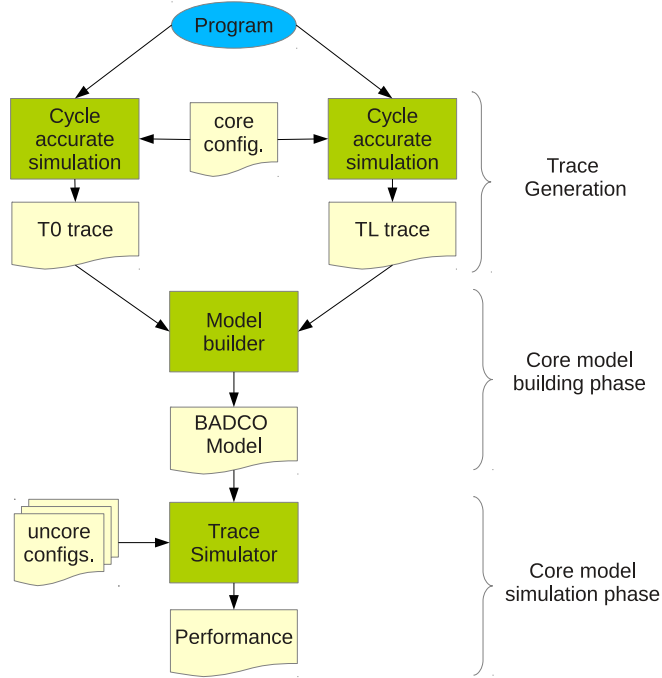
Program

Cycle accurate simulation

core config.

Cycle accurate simulation

Trace Generation

T0 trace

TL trace

Model builder

Core model building phase

BADCO Model

uncore configs.

Trace Simulator

Core model simulation phase

Performance